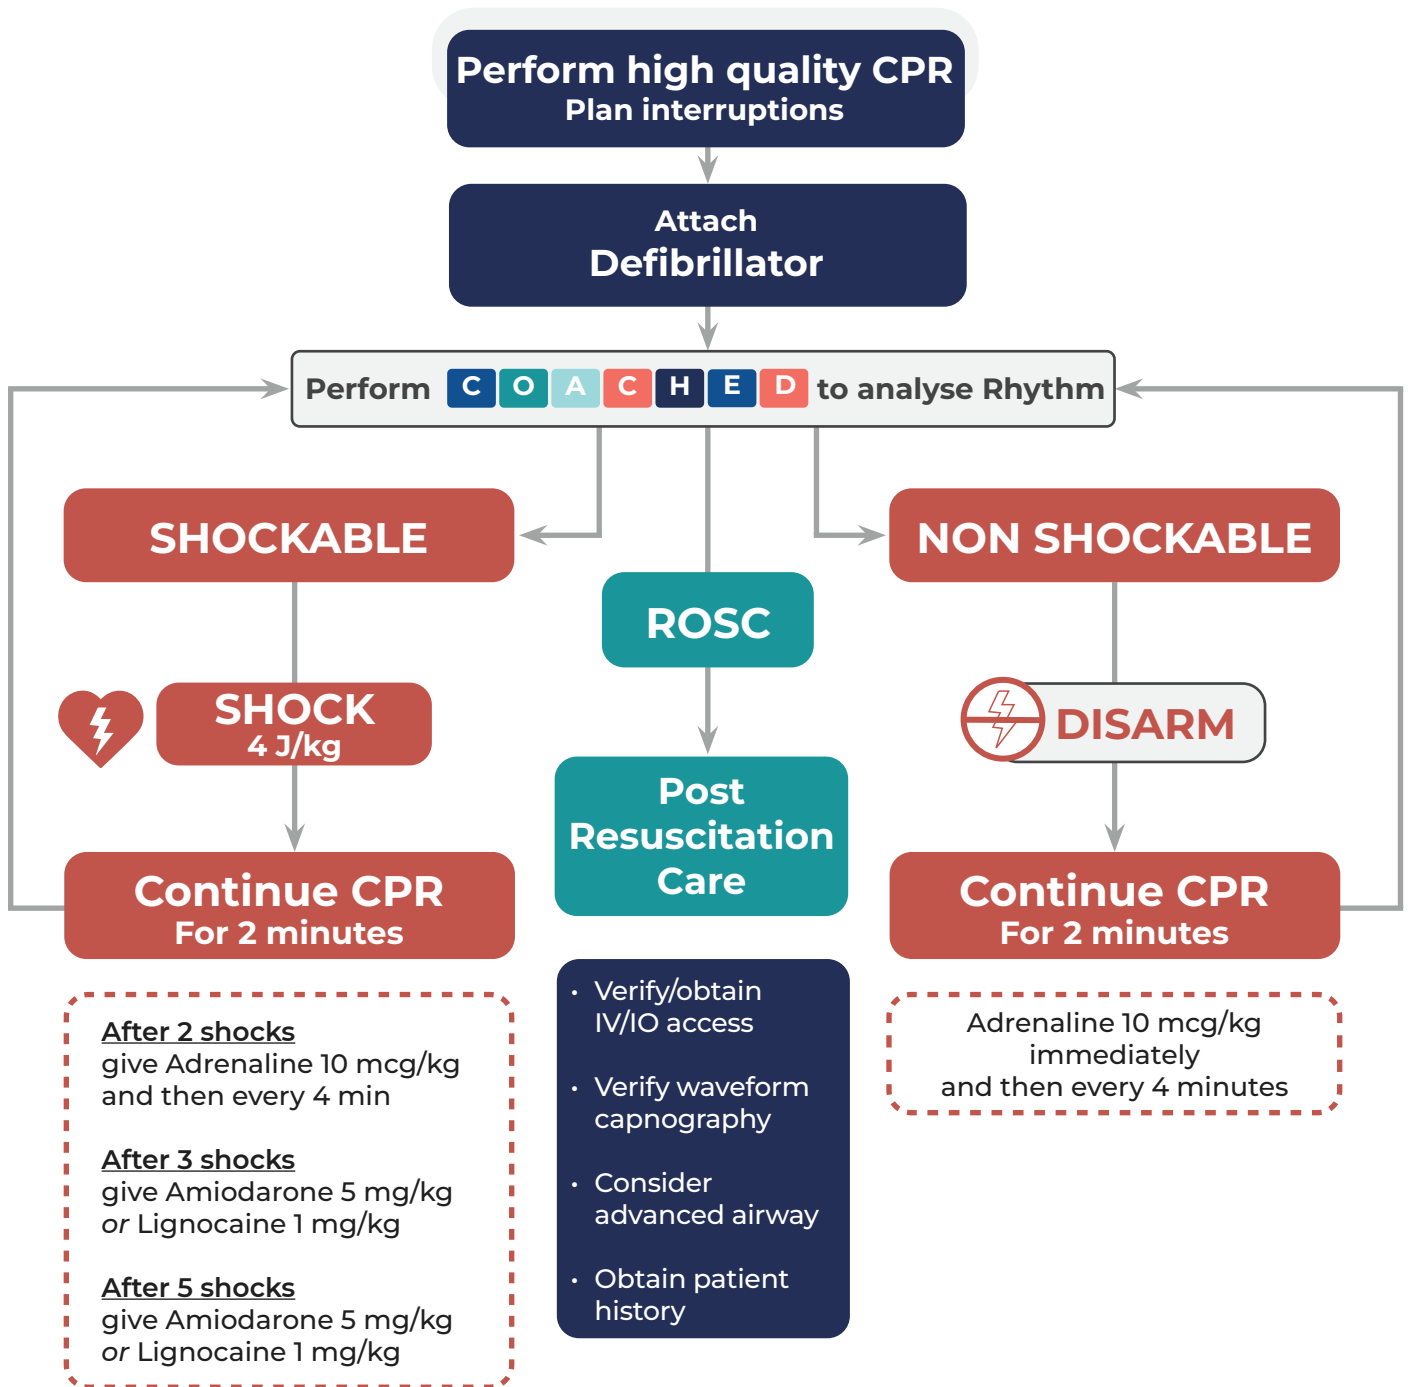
Perform high quality CPR
Plan interruptions

Attach
Defibrillator

Perform C O A C H E D to analyse Rhythm

SHOCKABLE

ROSC

NON SHOCKABLE

SHOCK
4 J/kg

DISARM

Post Resuscitation Care

Continue CPR
For 2 minutes

Continue CPR
For 2 minutes

After 2 shocks
give Adrenaline 10 mcg/kg and then every 4 min

After 3 shocks
give Amiodarone 5 mg/kg *or* Lignocaine 1 mg/kg

After 5 shocks
give Amiodarone 5 mg/kg *or* Lignocaine 1 mg/kg

• Verify/obtain IV/IO access

• Verify waveform capnography

• Consider advanced airway

• Obtain patient history

Adrenaline 10 mcg/kg immediately and then every 4 minutes